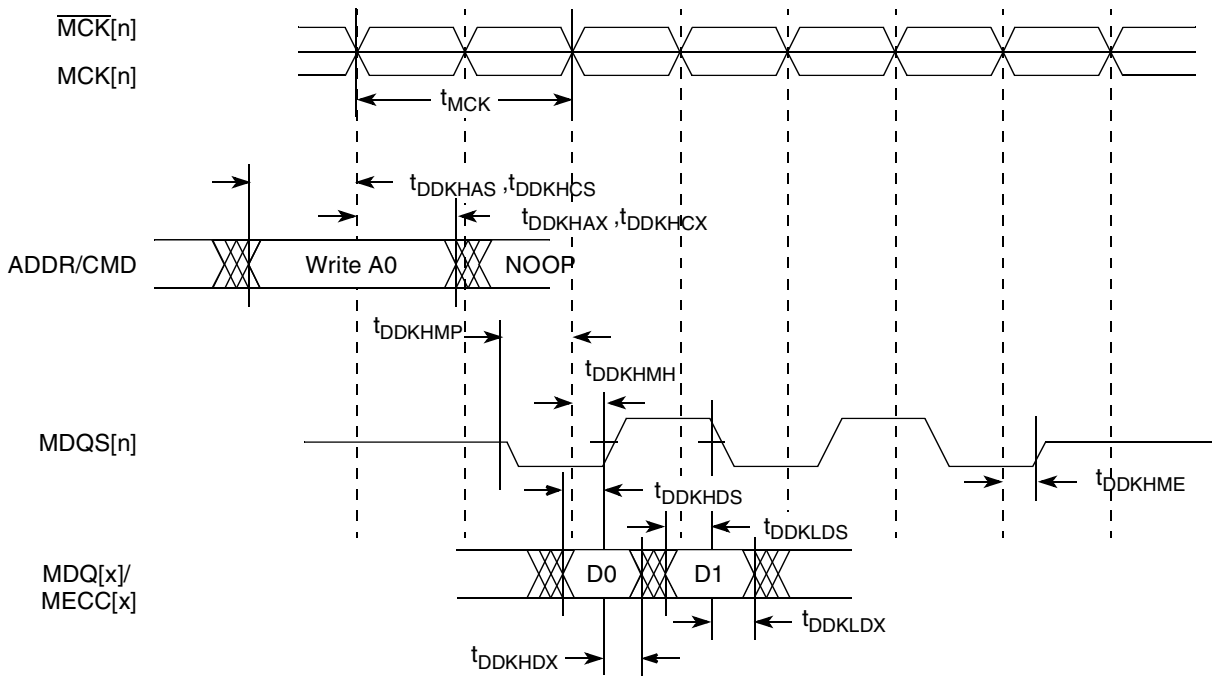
$\overline{MCK}$[n]

MCK[n]

$t_{MCK}$

$t_{DDKHAS}$ ,$t_{DDKHCS}$

$t_{DDKHAX}$ ,$t_{DDKHCX}$

ADDR/CMD

Write A0

NOOP

$t_{DDKHMP}$

$t_{DDKHMH}$

MDQS[n]

$t_{DDKHME}$

$t_{DDKHDS}$

$t_{DDKLDS}$

MDQ[x]/ MECC[x]

D0

D1

$t_{DDKLDX}$

$t_{DDKHDX}$